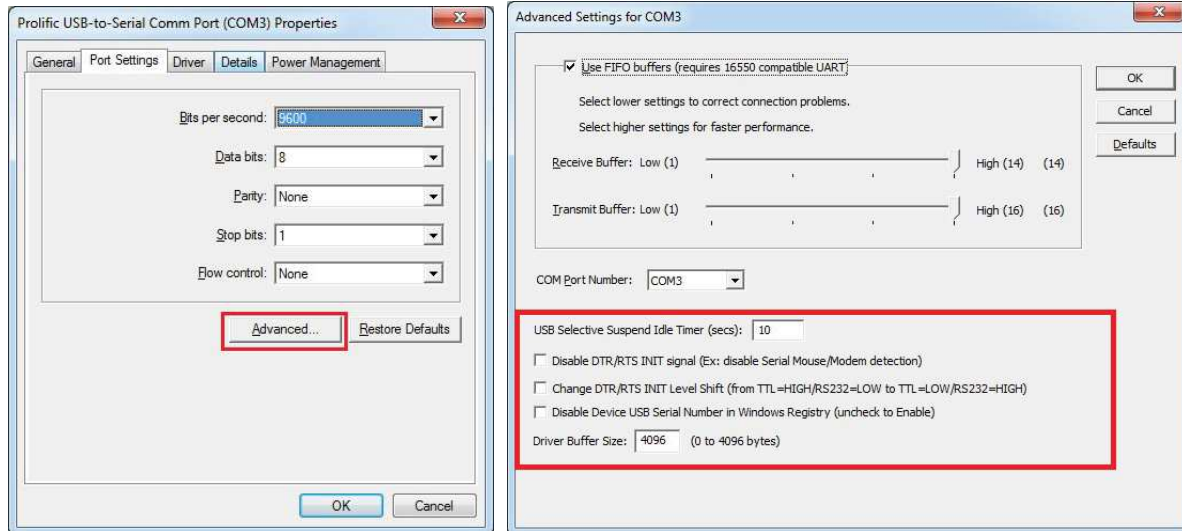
Prolific USB-to-Serial Comm Port (COM3) Properties

General | Port Settings | Driver | Details | Power Management

Bits per second: 9600

Data bits: 8

Parity: None

Stop bits: 1

Flow control: None

Advanced...

Restore Defaults

OK

Cancel

Advanced Settings for COM3

Use FIFO buffers (requires 16550 compatible UART)

Select lower settings to correct connection problems.

Select higher settings for faster performance.

Receive Buffer: Low (1) High (14) (14)

Transmit Buffer: Low (1) High (16) (16)

OK

Cancel

Defaults

COM Port Number: COM3

USB Selective Suspend Idle Timer (secs): 10

Disable DTR/RTS INIT signal (Ex: disable Serial Mouse/Modem detection)

Change DTR/RTS INIT Level Shift (from TTL=HIGH/RS232=LOW to TTL=LOW/RS232=HIGH)

Disable Device USB Serial Number in Windows Registry (uncheck to Enable)

Driver Buffer Size: 4096 (0 to 4096 bytes)